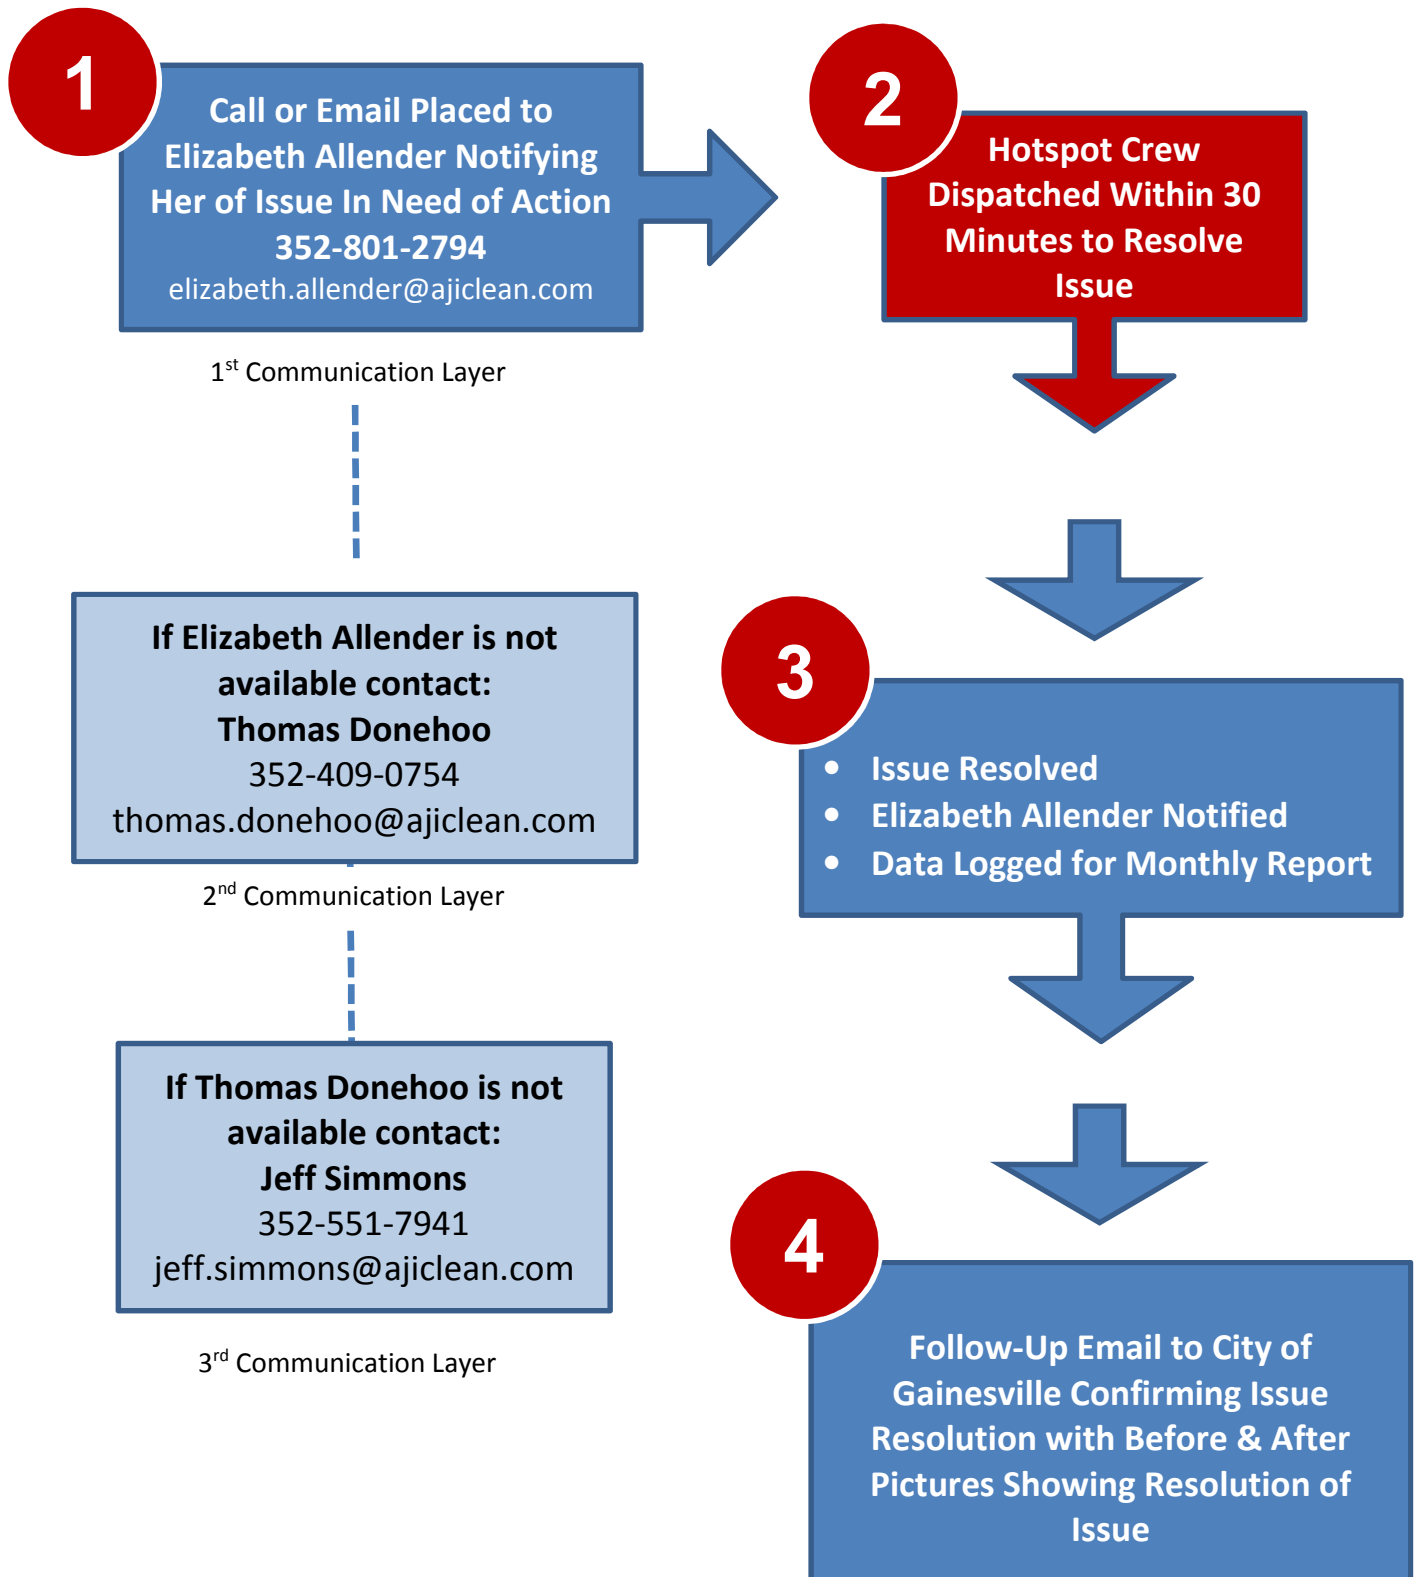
1

Call or Email Placed to Elizabeth Allender Notifying Her of Issue In Need of Action
352-801-2794
elizabeth.allender@ajiclean.com

$1^{st}$ Communication Layer

If Elizabeth Allender is not available contact:
Thomas Donehoo
352-409-0754
thomas.donehoo@ajiclean.com

$2^{nd}$ Communication Layer

If Thomas Donehoo is not available contact:
Jeff Simmons
352-551-7941
jeff.simmons@ajiclean.com

$3^{rd}$ Communication Layer

2

Hotspot Crew Dispatched Within 30 Minutes to Resolve Issue

3

- Issue Resolved
- Elizabeth Allender Notified
- Data Logged for Monthly Report

4

Follow-Up Email to City of Gainesville Confirming Issue Resolution with Before & After Pictures Showing Resolution of Issue